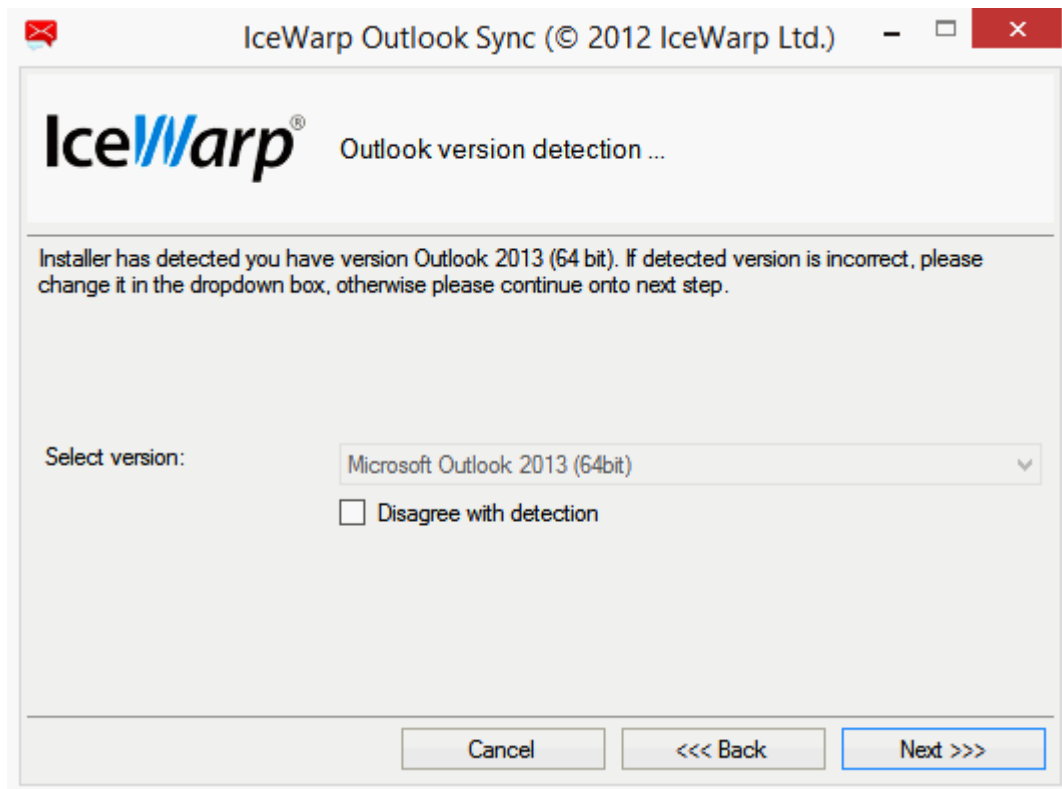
IceWarp Outlook Sync (© 2012 IceWarp Ltd.)

IceWarp®

Outlook version detection ...

Installer has detected you have version Outlook 2013 (64 bit). If detected version is incorrect, please change it in the dropdown box, otherwise please continue onto next step.

Select version:

Microsoft Outlook 2013 (64bit)

Disagree with detection

Cancel

<<< Back

Next >>>